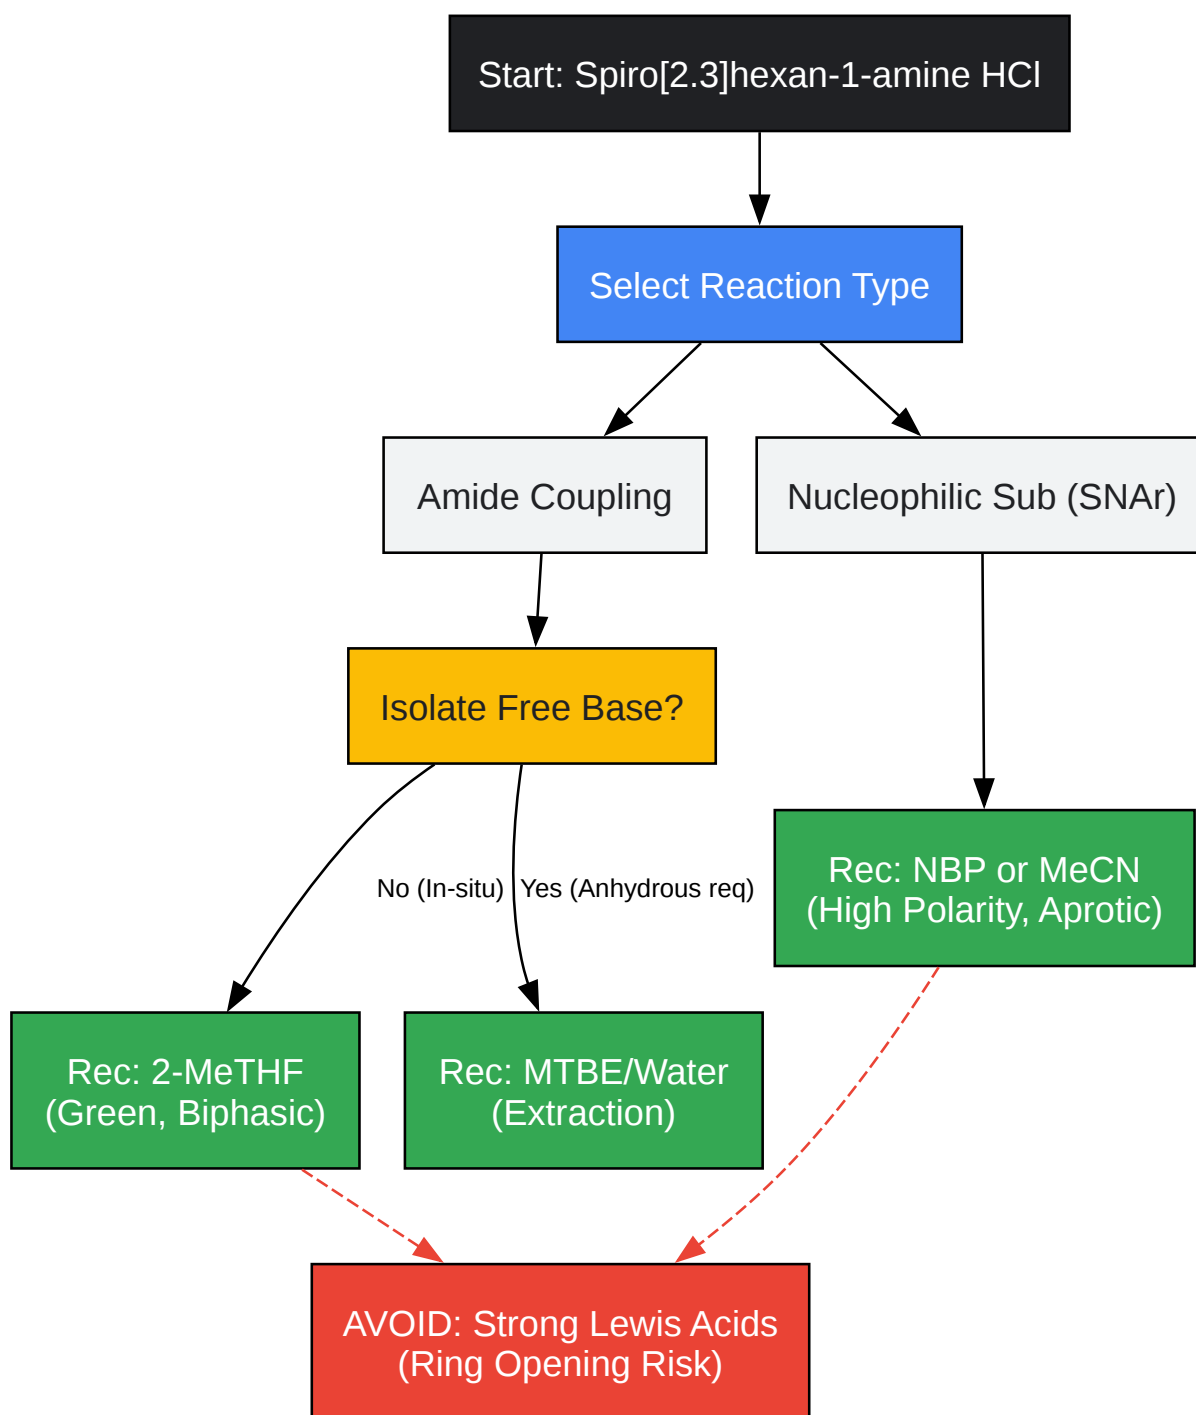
Start: Spiro[2.3]hexan-1-amine HCl

Select Reaction Type

Amide Coupling

Nucleophilic Sub (SNAr)

Isolate Free Base?

No (In-situ)

Yes (Anhydrous req)

Rec: NBP or MeCN
(High Polarity, Aprotic)

Rec: 2-MeTHF
(Green, Biphasic)

Rec: MTBE/Water
(Extraction)

AVOID: Strong Lewis Acids
(Ring Opening Risk)